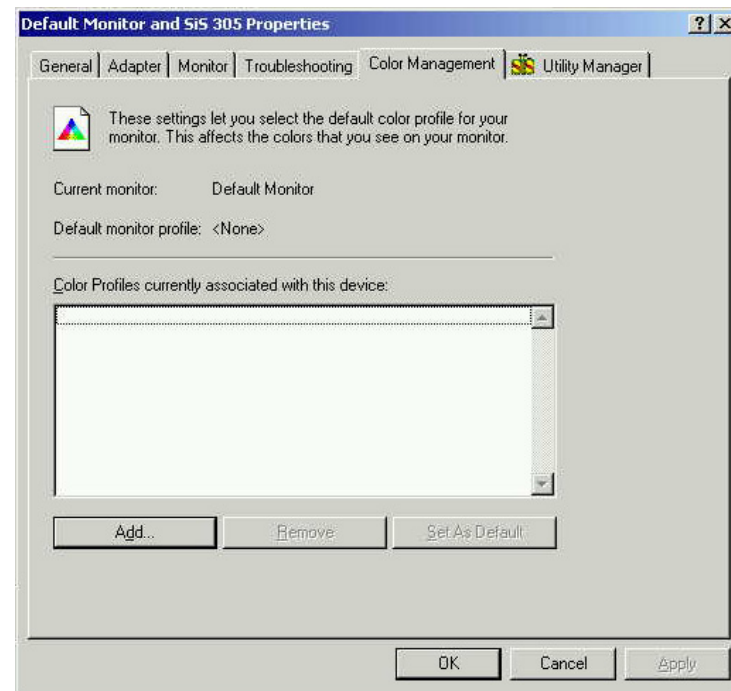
Default Monitor and SiS 305 Properties ? X

General | Adapter | Monitor | Troubleshooting | Color Management | SiS Utility Manager

These settings let you select the default color profile for your monitor. This affects the colors that you see on your monitor.

Current monitor: Default Monitor

Default monitor profile: <None>

Color Profiles currently associated with this device:

Add... Remove Set As Default

OK Cancel Apply